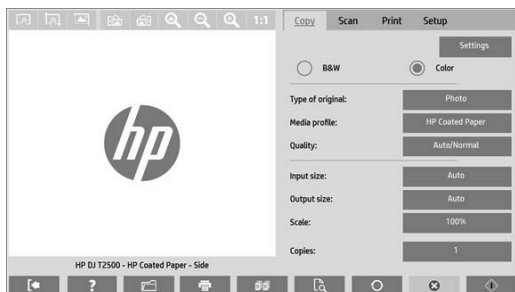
1:1

Copy Scan Print Setup

Settings

B&W

Color

Type of original: Photo

Media profile: HP Coated Paper

Quality: Auto/Normal

Input size: Auto

Output size: Auto

Scale: 100%

Copies: 1

hp

HP DJ T2500 - HP Coated Paper - Side

?